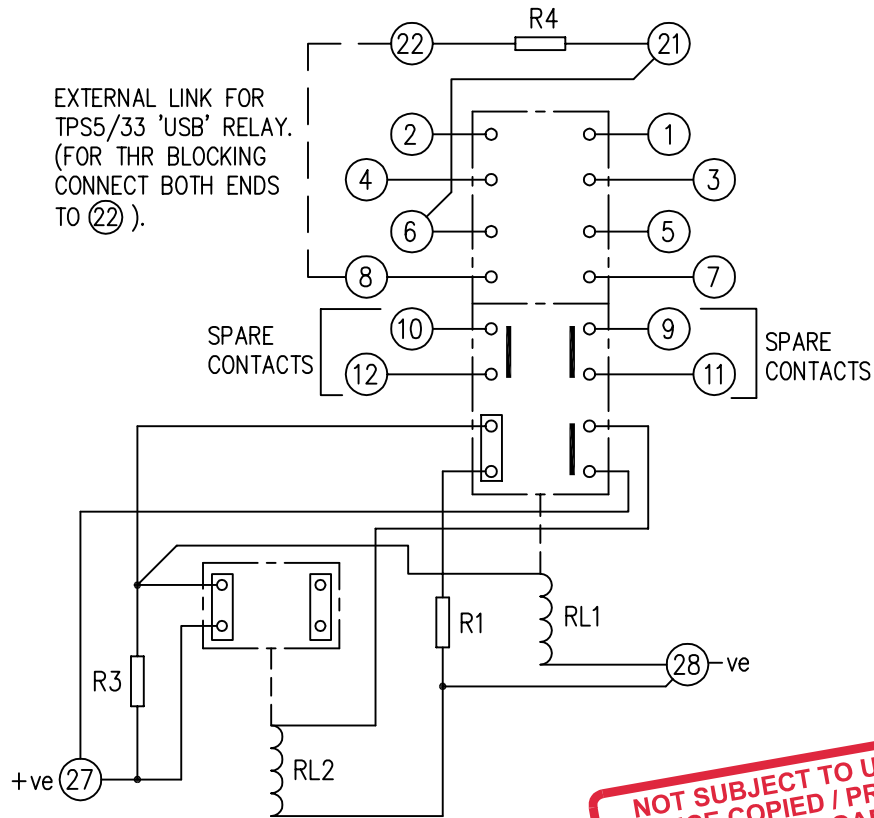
22
R4
21

EXTERNAL LINK FOR TPS5/33 'USB' RELAY. (FOR THR BLOCKING CONNECT BOTH ENDS TO 22 ).

2
1
4
3
6
5
8
7

SPARE CONTACTS
10
12
9
11
SPARE CONTACTS

R1
RL1
28 -ve
R3
RL2
+ve 27

NOT SUBJECT TO U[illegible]
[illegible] COPIED / PR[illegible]